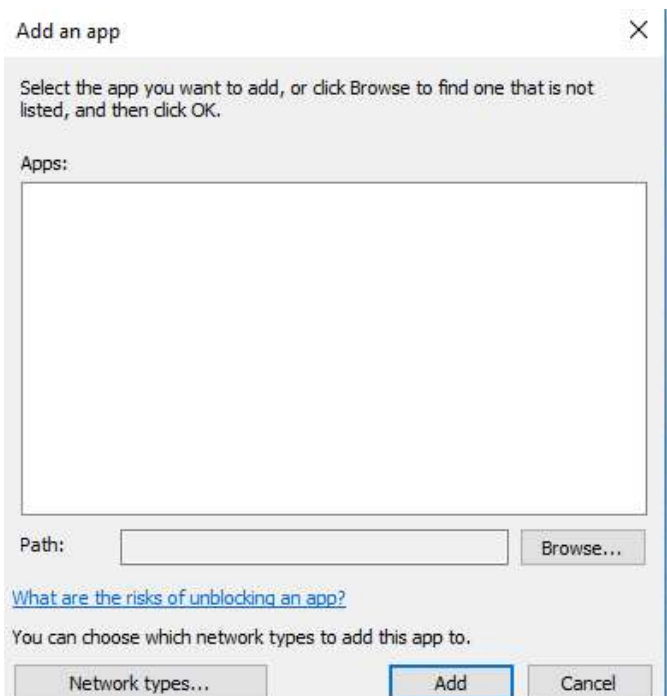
Add an app

×

Select the app you want to add, or click Browse to find one that is not listed, and then click OK.

Apps:

Path:

Browse...

What are the risks of unblocking an app?

You can choose which network types to add this app to.

Network types...

Add

Cancel